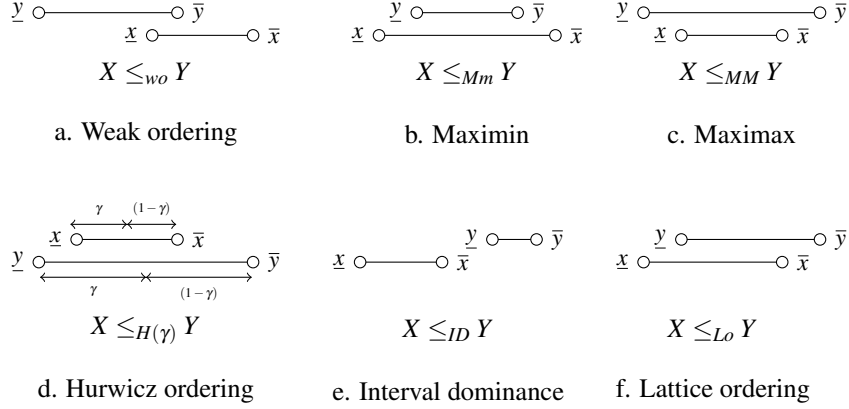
$\underline{y}$ $\overline{y}$
$\underline{x}$ $\overline{x}$
$X \leq_{wo} Y$

a. Weak ordering

$\underline{y}$ $\overline{y}$
$\underline{x}$ $\overline{x}$
$X \leq_{Mm} Y$

b. Maximin

$\underline{y}$ $\overline{y}$
$\underline{x}$ $\overline{x}$
$X \leq_{MM} Y$

c. Maximax

$\gamma$ $(1-\gamma)$
$\underline{x}$ $\overline{x}$
$\underline{y}$ $\overline{y}$
$\gamma$ $(1-\gamma)$
$X \leq_{H(\gamma)} Y$

d. Hurwicz ordering

$\underline{y}$ $\overline{y}$
$\underline{x}$ $\overline{x}$
$X \leq_{ID} Y$

e. Interval dominance

$\underline{y}$ $\overline{y}$
$\underline{x}$ $\overline{x}$
$X \leq_{Lo} Y$

f. Lattice ordering